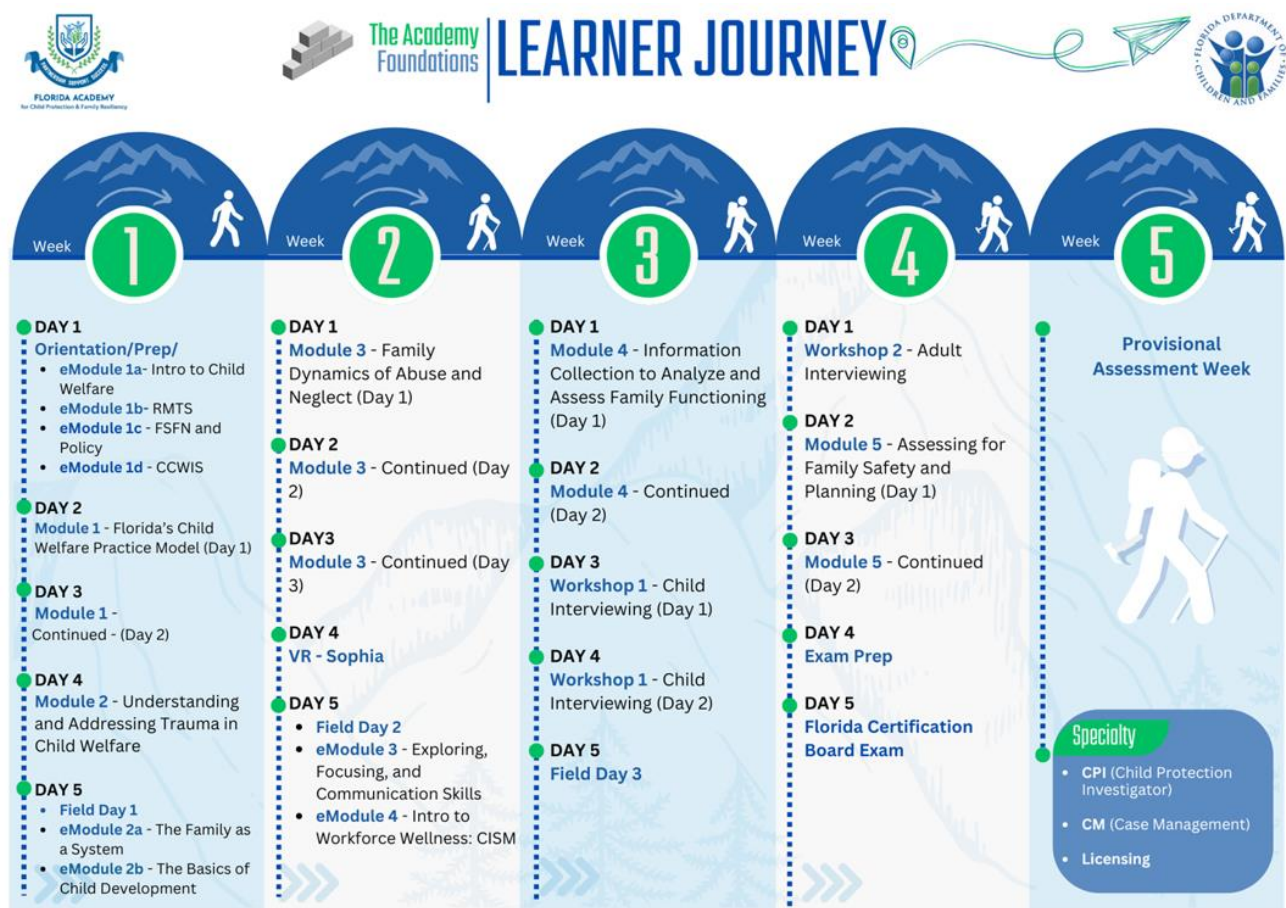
KNOWLEDGE SUPPORT SUCCESS
FLORIDA ACADEMY for Child Protection & Family Resiliency

The Academy Foundations

LEARNER JOURNEY

FLORIDA DEPARTMENT OF CHILDREN AND FAMILIES

Week 1

DAY 1
Orientation/Prep/
- eModule 1a- Intro to Child Welfare
- eModule 1b- RMTS
- eModule 1c - FSFN and Policy
- eModule 1d - CCWIS

DAY 2
Module 1 - Florida's Child Welfare Practice Model (Day 1)

DAY 3
Module 1 - Continued - (Day 2)

DAY 4
Module 2 - Understanding and Addressing Trauma in Child Welfare

DAY 5
- Field Day 1
- eModule 2a - The Family as a System
- eModule 2b - The Basics of Child Development

Week 2

DAY 1
Module 3 - Family Dynamics of Abuse and Neglect (Day 1)

DAY 2
Module 3 - Continued (Day 2)

DAY3
Module 3 - Continued (Day 3)

DAY 4
VR - Sophia

DAY 5
- Field Day 2
- eModule 3 - Exploring, Focusing, and Communication Skills
- eModule 4 - Intro to Workforce Wellness: CISM

Week 3

DAY 1
Module 4 - Information Collection to Analyze and Assess Family Functioning (Day 1)

DAY 2
Module 4 - Continued (Day 2)

DAY 3
Workshop 1 - Child Interviewing (Day 1)

DAY 4
Workshop 1 - Child Interviewing (Day 2)

DAY 5
Field Day 3

Week 4

DAY 1
Workshop 2 - Adult Interviewing

DAY 2
Module 5 - Assessing for Family Safety and Planning (Day 1)

DAY 3
Module 5 - Continued (Day 2)

DAY 4
Exam Prep

DAY 5
Florida Certification Board Exam

Week 5

Provisional Assessment Week

Specialty
- CPI (Child Protection Investigator)
- CM (Case Management)
- Licensing